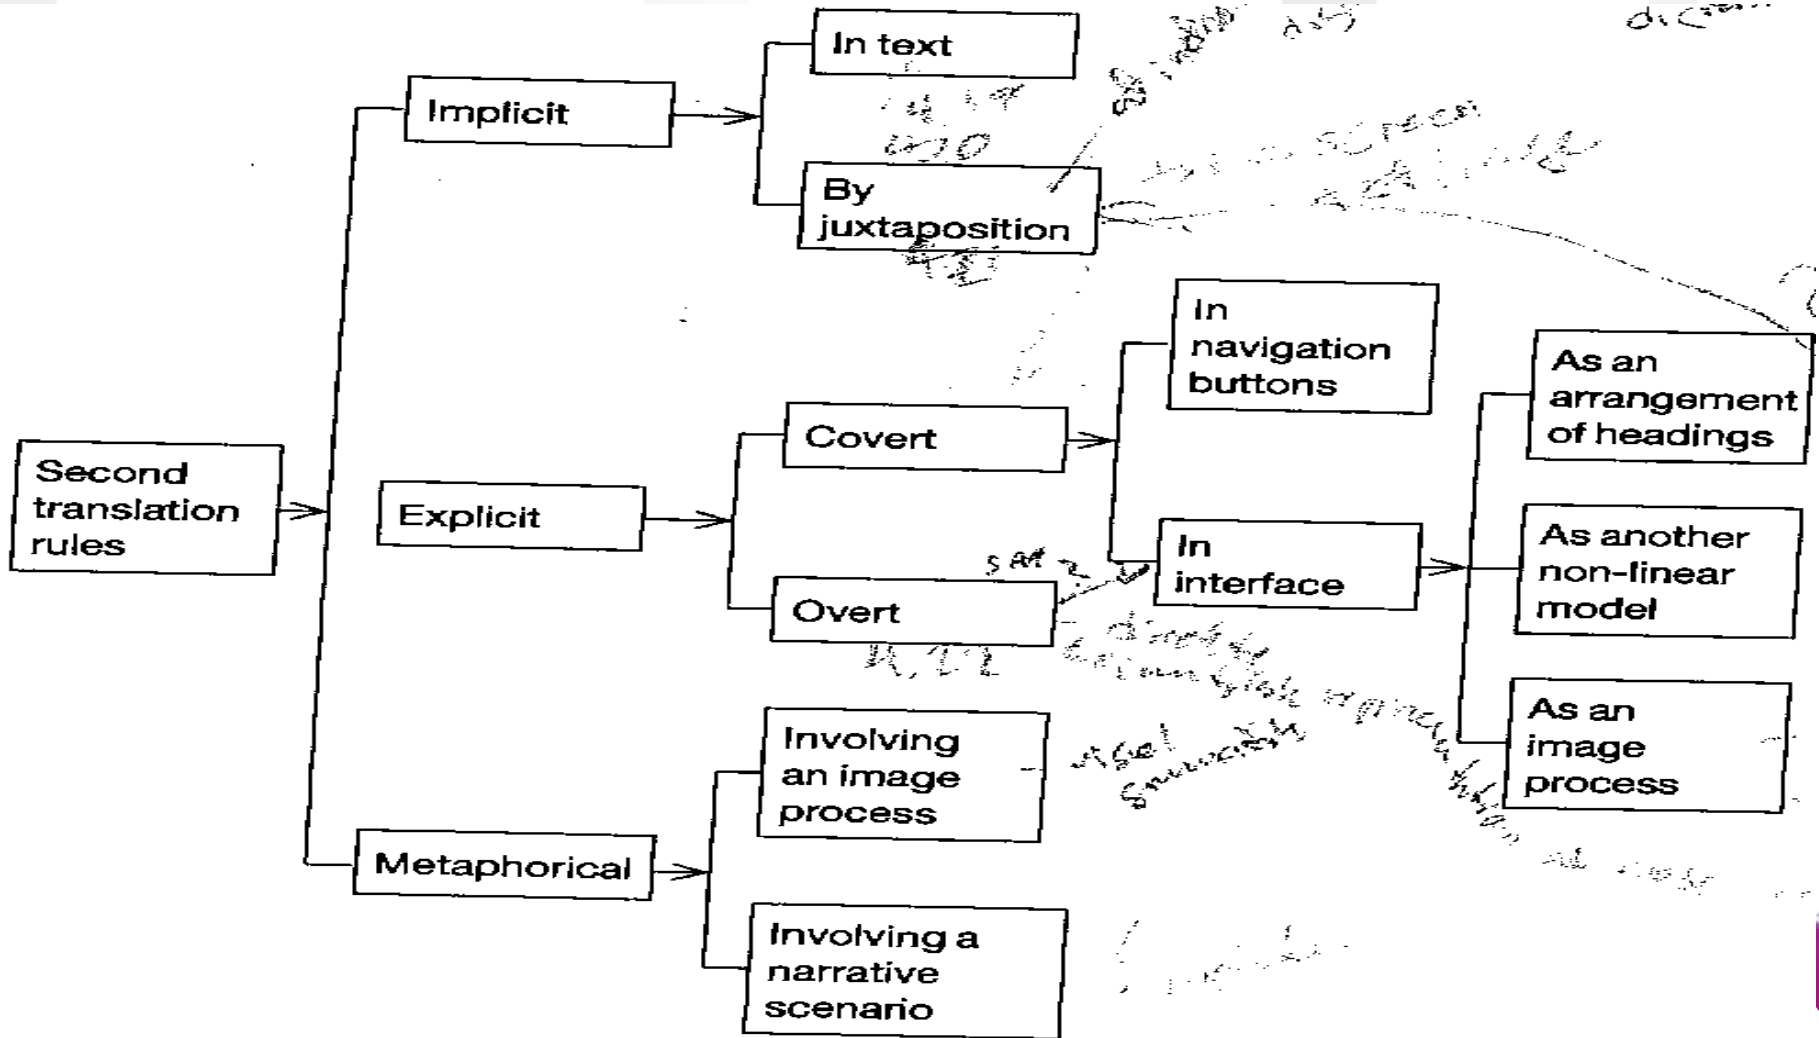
Second translation rules

Implicit

In text

By juxtaposition

Explicit

Covert

In navigation buttons

In interface

As an arrangement of headings

As another non-linear model

As an image process

Overt

Metaphorical

Involving an image process

Involving a narrative scenario

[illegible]